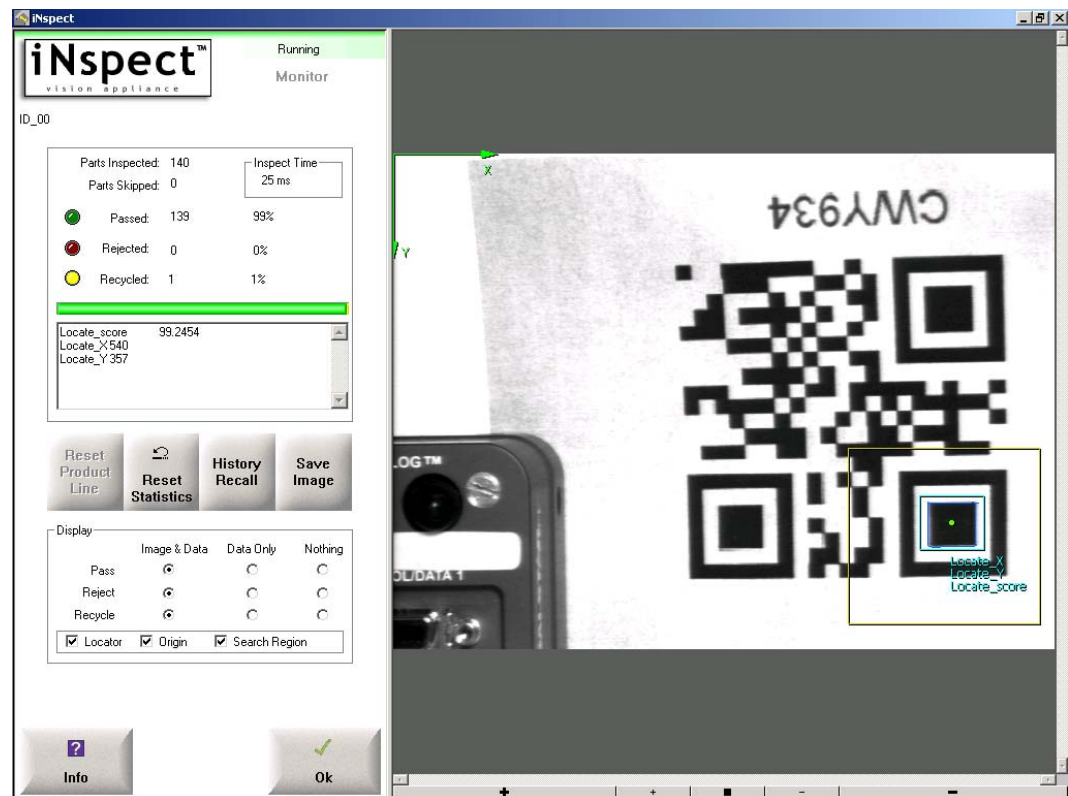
iNspect

iNspect™ vision appliance

Running
Monitor

ID_00

Parts Inspected: 140
Parts Skipped: 0
Inspect Time 25 ms

Passed: 139 99%
Rejected: 0 0%
Recycled: 1 1%

Locate_score 99.2454
Locate_X 540
Locate_Y 357

Reset Product Line
Reset Statistics
History Recall
Save Image

Display

| | Image & Data | Data Only | Nothing |
|---|---|---|---|
| Pass | ⊙ | ○ | ○ |
| Reject | ⊙ | ○ | ○ |
| Recycle | ⊙ | ○ | ○ |

☑ Locator ☑ Origin ☑ Search Region

Info
Ok

X
Y

CWY934

LOG™
OLIDATA 1

Locate_X
Locate_Y
Locate_score

+ + - -